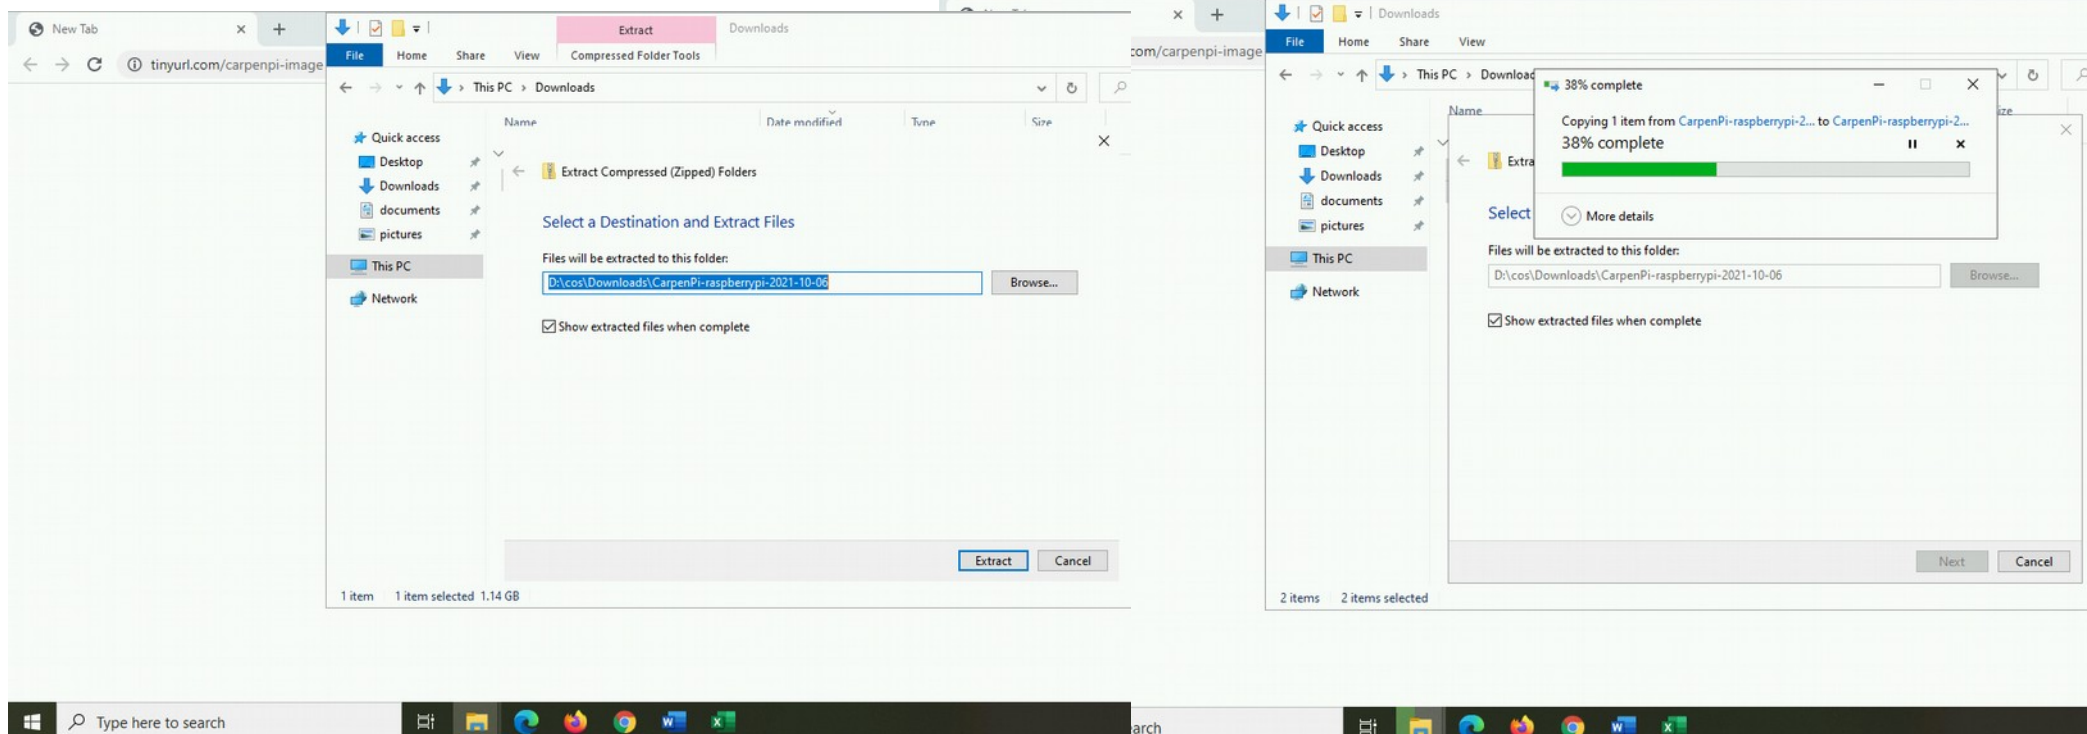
New Tab
tinyurl.com/carpenpi-image
Extract
Downloads
File Home Share View Compressed Folder Tools
This PC > Downloads
Name Date modified Type Size
Quick access
Desktop
Downloads
documents
pictures
This PC
Network
Extract Compressed (Zipped) Folders
Select a Destination and Extract Files
Files will be extracted to this folder:
D:\cos\Downloads\CarpenPi-raspberrypi-2021-10-06
Browse...
Show extracted files when complete
Extract Cancel
1 item 1 item selected 1.14 GB
Type here to search

com/carpenpi-image
Downloads
File Home Share View
This PC > Downloac
Name
Quick access
Desktop
Downloads
documents
pictures
This PC
Network
38% complete
Copying 1 item from CarpenPi-raspberrypi-2... to CarpenPi-raspberrypi-2...
38% complete
More details
Extra
Select
Files will be extracted to this folder:
D:\cos\Downloads\CarpenPi-raspberrypi-2021-10-06
Browse...
Show extracted files when complete
Next Cancel
2 items 2 items selected
arch